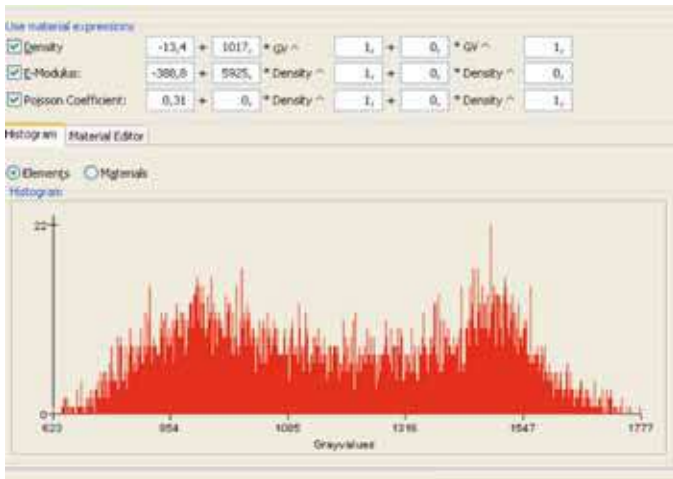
Use material expressions

| | | | | | | | | |
|---|---|---|---|---|---|---|---|---|
| ☑ Density | -13,4 | + | 1017, | * GV ^ | 1, | + | 0, | * GV ^ | 1, |
| ☑ E-Modulus: | -388,8 | + | 5925, | * Density ^ | 1, | + | 0, | * Density ^ | 0, |
| ☑ Poisson Coefficient: | 0,31 | + | 0, | * Density ^ | 1, | + | 0, | * Density ^ | 1, |

Histogram | Material Editor

◉ Elements ○ Materials

Histogram

22

0

623 954 1085 1316 1547 1777

Grayvalues